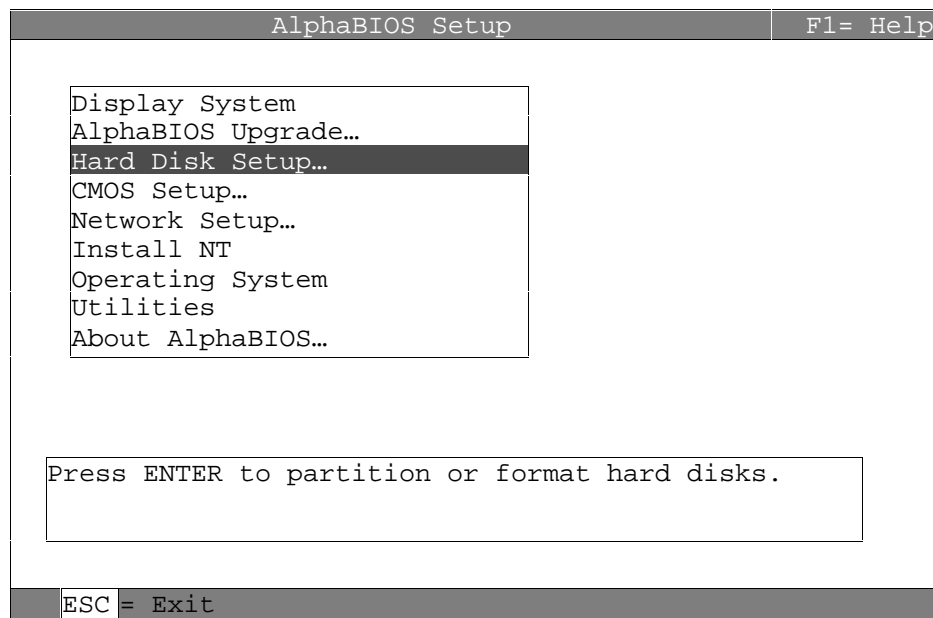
AlphaBIOS Setup

F1= Help

Display System
AlphaBIOS Upgrade…
Hard Disk Setup…
CMOS Setup…
Network Setup…
Install NT
Operating System
Utilities
About AlphaBIOS…

Press ENTER to partition or format hard disks.

ESC = Exit